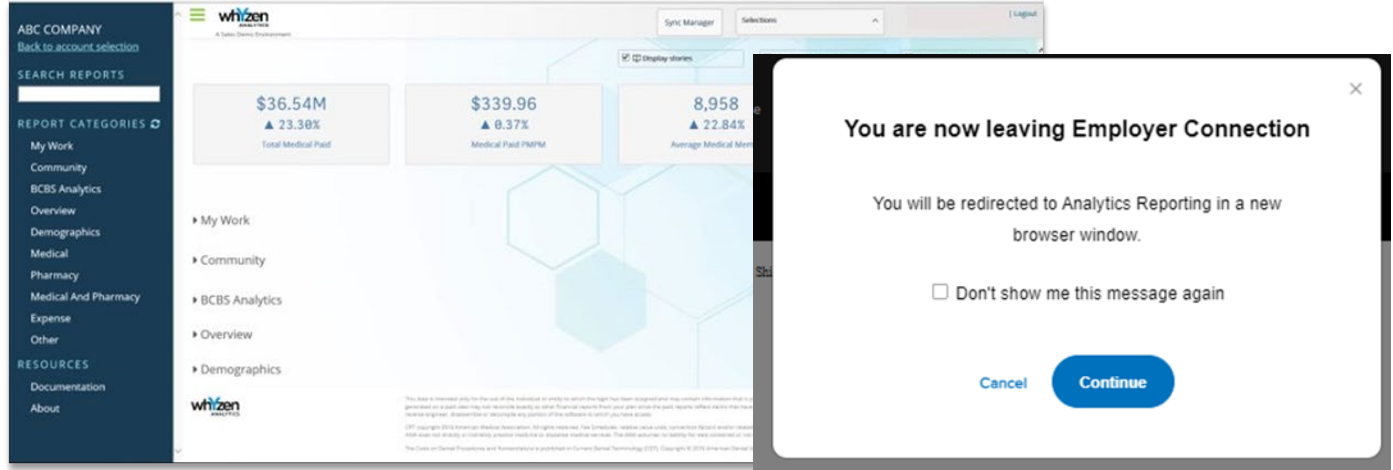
ABC COMPANY
Back to account selection

SEARCH REPORTS

REPORT CATEGORIES

My Work
Community
BCBS Analytics
Overview
Demographics
Medical
Pharmacy
Medical And Pharmacy
Expense
Other

RESOURCES

Documentation
About

whyzen ANALYTICS
A Sales Demo Environment

Sync Manager
Selections
| Logout

Display stories

$36.54M
▲ 23.30%
Total Medical Paid

$339.96
▲ 0.37%
Medical Paid PMPM

8,958
▲ 22.84%
Average Medical Mem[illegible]

▸ My Work
▸ Community
▸ BCBS Analytics
▸ Overview
▸ Demographics

whyzen ANALYTICS

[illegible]

×

You are now leaving Employer Connection

You will be redirected to Analytics Reporting in a new browser window.

Don't show me this message again

Cancel
Continue